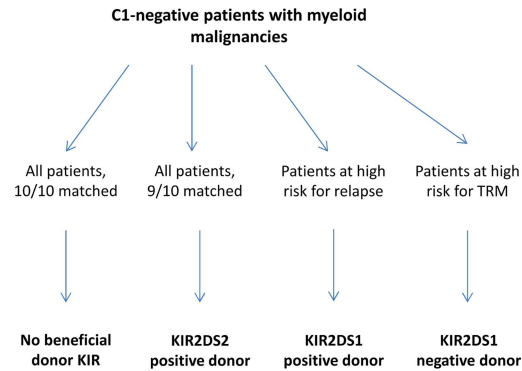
C1-negative patients with myeloid malignancies

All patients, 10/10 matched

All patients, 9/10 matched

Patients at high risk for relapse

Patients at high risk for TRM

No beneficial donor KIR

KIR2DS2 positive donor

KIR2DS1 positive donor

KIR2DS1 negative donor